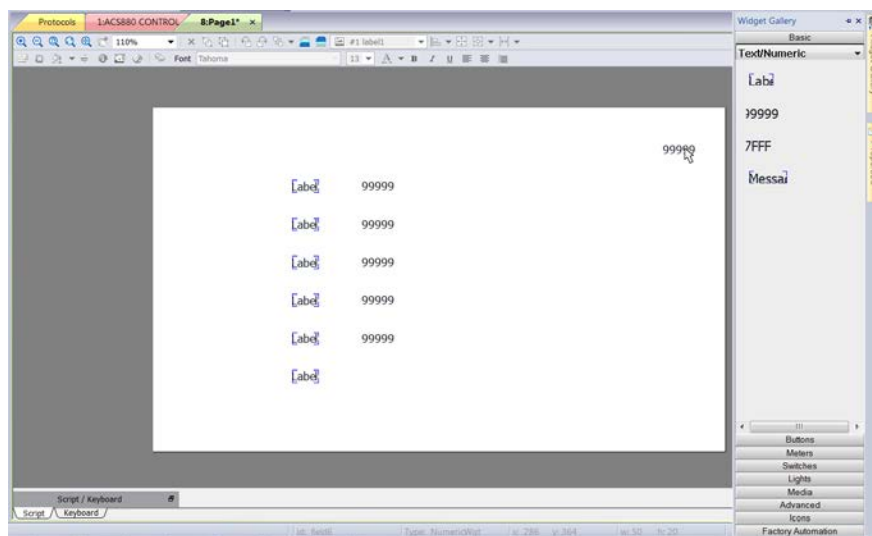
Protocols 1:ACS880 CONTROL 8:Page1* ×

110%

#1 label1

Font Tahoma

13

99999

Label 99999

Label 99999

Label 99999

Label 99999

Label 99999

Label

Widget Gallery

Basic

Text/Numeric

Label

99999

7FFF

Messa

Buttons

Meters

Switches

Lights

Media

Advanced

Icons

Factory Automation

Script / Keyboard

Script Keyboard

Id: field6 Type: NumericWgt x: 286 y: 364 w: 50 h: 20